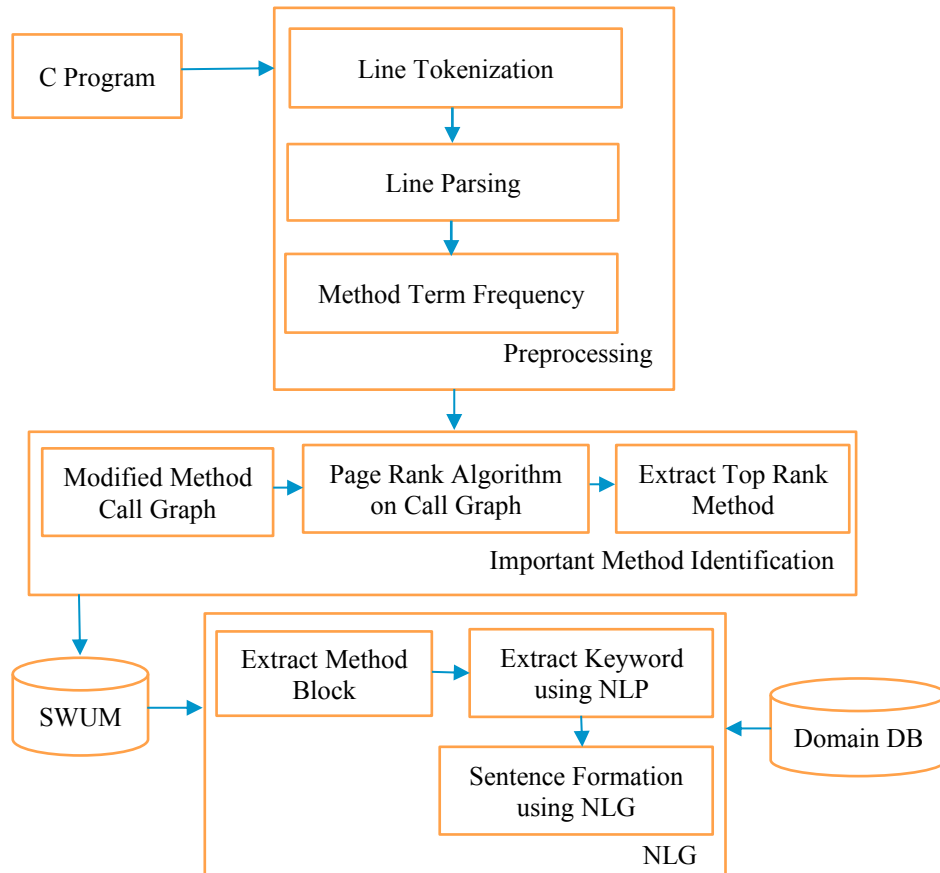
C Program

Line Tokenization

Line Parsing

Method Term Frequency

Preprocessing

Modified Method Call Graph

Page Rank Algorithm on Call Graph

Extract Top Rank Method

Important Method Identification

SWUM

Extract Method Block

Extract Keyword using NLP

Domain DB

Sentence Formation using NLG

NLG